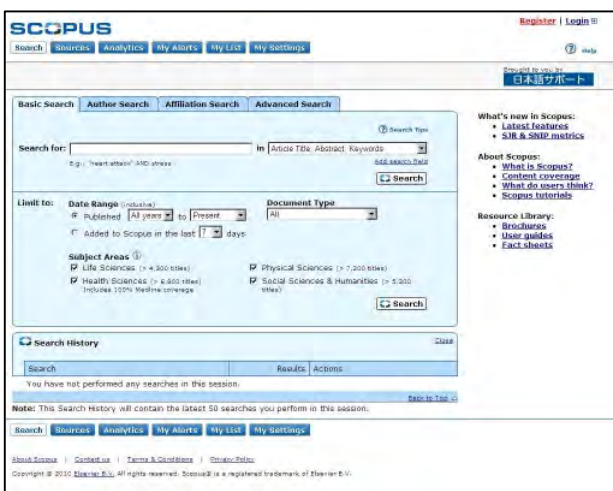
SCOPUS

Search | Sources | Analytics | My Alerts | My List | My Settings

Register | Login

Help

Brought to you by
日本語サポート

Basic Search | Author Search | Affiliation Search | Advanced Search

Search Tips

Search for: in Article Title, Abstract, Keywords
E.g., "heart attack" AND stress
Add search field
Search

Limit to: Date Range (inclusive)
Published All years to Present
Added to Scopus in the last 7 days

Document Type
All

Subject Areas
Life Sciences (> 4,300 titles)
Health Sciences (> 6,800 titles) Includes 100% Medline coverage
Physical Sciences (> 7,200 titles)
Social Sciences & Humanities (> 5,300 titles)

Search

Search History
Close

| Search | Results | Actions |
|---|---|---|

You have not performed any searches in this session.

Back to Top

Note: This Search History will contain the latest 50 searches you perform in this session.

What's new in Scopus:
• Latest features
• SJR & SNIP metrics

About Scopus:
• What is Scopus?
• Content coverage
• What do users think?
• Scopus tutorials

Resource Library:
• Brochures
• User guides
• Fact sheets

Search | Sources | Analytics | My Alerts | My List | My Settings

About Scopus | Contact us | Terms & Conditions | Privacy Policy

Copyright © 2010 Elsevier B.V. All rights reserved. Scopus® is a registered trademark of Elsevier B.V.